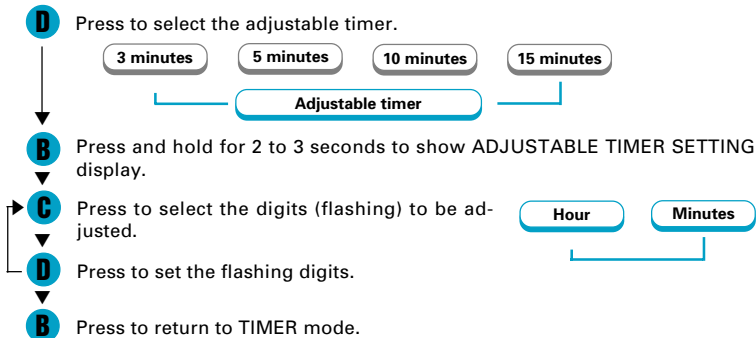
D Press to select the adjustable timer.

3 minutes
5 minutes
10 minutes
15 minutes
Adjustable timer

B Press and hold for 2 to 3 seconds to show ADJUSTABLE TIMER SETTING display.

C Press to select the digits (flashing) to be adjusted.

Hour
Minutes

D Press to set the flashing digits.

B Press to return to TIMER mode.